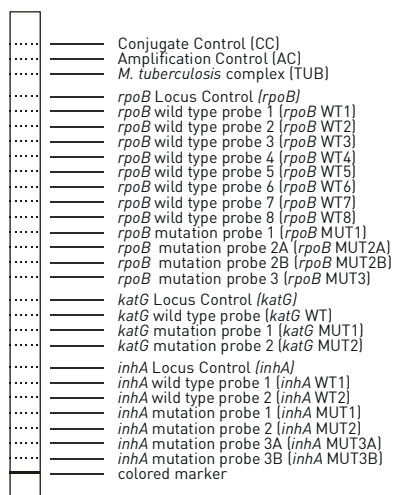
Conjugate Control (CC)
Amplification Control (AC)
M. tuberculosis complex (TUB)

rpoB Locus Control (rpoB)
rpoB wild type probe 1 (rpoB WT1)
rpoB wild type probe 2 (rpoB WT2)
rpoB wild type probe 3 (rpoB WT3)
rpoB wild type probe 4 (rpoB WT4)
rpoB wild type probe 5 (rpoB WT5)
rpoB wild type probe 6 (rpoB WT6)
rpoB wild type probe 7 (rpoB WT7)
rpoB wild type probe 8 (rpoB WT8)
rpoB mutation probe 1 (rpoB MUT1)
rpoB mutation probe 2A (rpoB MUT2A)
rpoB mutation probe 2B (rpoB MUT2B)
rpoB mutation probe 3 (rpoB MUT3)

katG Locus Control (katG)
katG wild type probe (katG WT)
katG mutation probe 1 (katG MUT1)
katG mutation probe 2 (katG MUT2)

inhA Locus Control (inhA)
inhA wild type probe 1 (inhA WT1)
inhA wild type probe 2 (inhA WT2)
inhA mutation probe 1 (inhA MUT1)
inhA mutation probe 2 (inhA MUT2)
inhA mutation probe 3A (inhA MUT3A)
inhA mutation probe 3B (inhA MUT3B)
colored marker